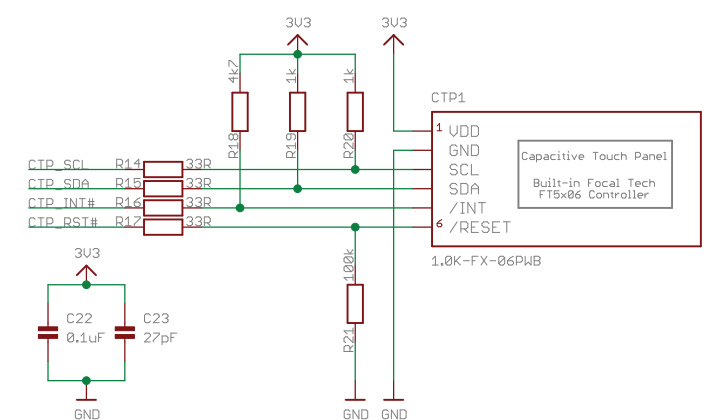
3V3
3V3
4k7
1k
1k
R18
R19
R20
CTP1
1 VDD
GND
SCL
SDA
/INT
6 /RESET
Capacitive Touch Panel
Built-in Focal Tech
FT5x06 Controller
CTP_SCL R14 33R
CTP_SDA R15 33R
CTP_INT# R16 33R
CTP_RST# R17 33R
1.0K-FX-06PWB
3V3
C22
0.1uF
C23
27pF
100k
R21
GND
GND
GND